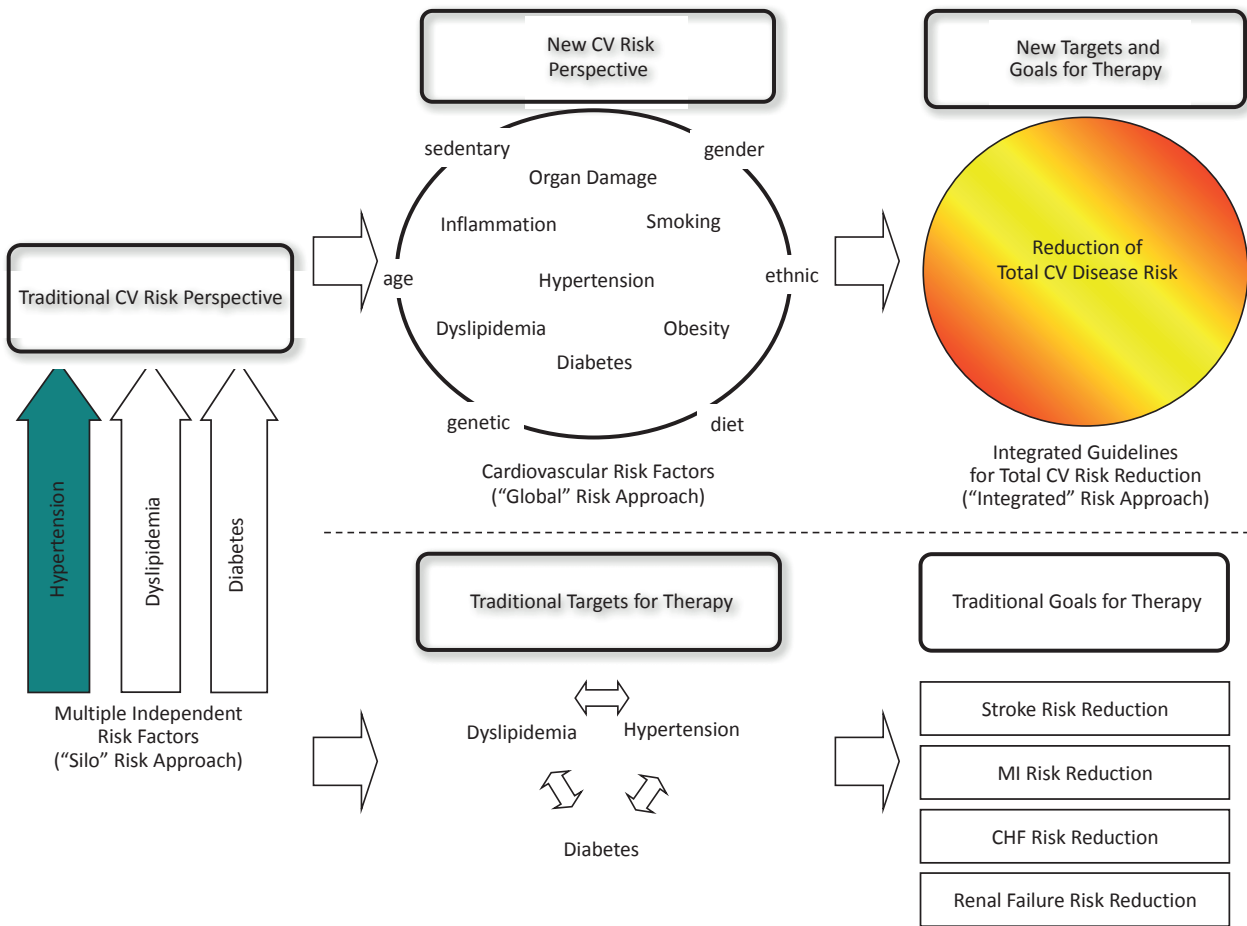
New CV Risk Perspective

New Targets and Goals for Therapy

sedentary
gender
Organ Damage
Inflammation
Smoking
age
Hypertension
ethnic
Dyslipidemia
Obesity
Diabetes
genetic
diet

Cardiovascular Risk Factors
("Global" Risk Approach)

Reduction of Total CV Disease Risk

Integrated Guidelines for Total CV Risk Reduction
("Integrated" Risk Approach)

Traditional CV Risk Perspective

Hypertension
Dyslipidemia
Diabetes

Multiple Independent Risk Factors
("Silo" Risk Approach)

Traditional Targets for Therapy

Dyslipidemia
Hypertension
Diabetes

Traditional Goals for Therapy

Stroke Risk Reduction

MI Risk Reduction

CHF Risk Reduction

Renal Failure Risk Reduction